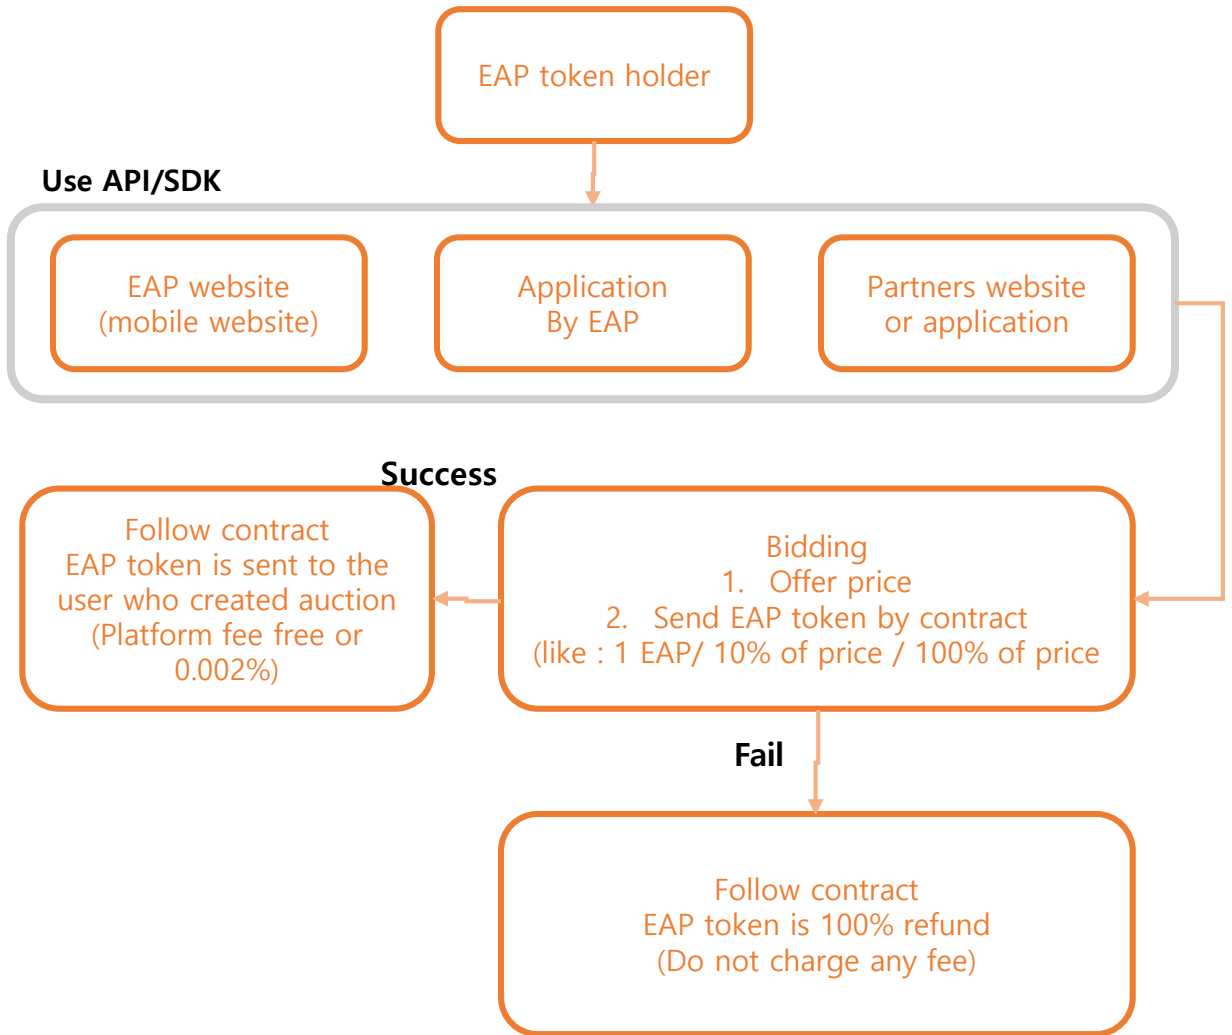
EAP token holder

Use API/SDK

EAP website
(mobile website)

Application
By EAP

Partners website
or application

Success

Follow contract
EAP token is sent to the user who created auction
(Platform fee free or 0.002%)

Bidding
1. Offer price
2. Send EAP token by contract
(like : 1 EAP/ 10% of price / 100% of price

Fail

Follow contract
EAP token is 100% refund
(Do not charge any fee)